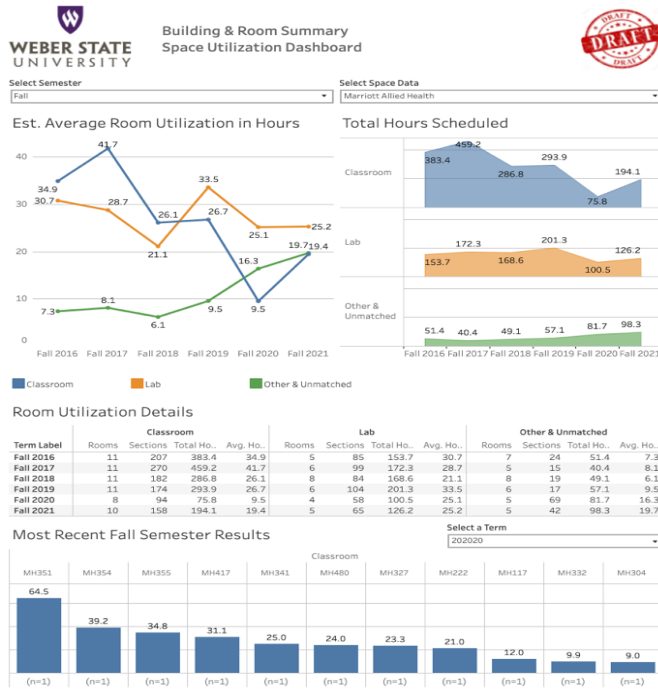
WEBER STATE UNIVERSITY

Building & Room Summary
Space Utilization Dashboard

DRAFT DRAFT DRAFT

Select Semester
Fall

Select Space Data
Marriott Allied Health

Est. Average Room Utilization in Hours

40
30
20
10
0

34.9
41.7
26.1
26.7
9.5
19.4
30.7
28.7
21.1
33.5
25.1
25.2
7.3
8.1
6.1
9.5
16.3
19.7

Fall 2016 Fall 2017 Fall 2018 Fall 2019 Fall 2020 Fall 2021

Total Hours Scheduled

Classroom
383.4
459.2
286.8
293.9
75.8
194.1

Lab
153.7
172.3
168.6
201.3
100.5
126.2

Other & Unmatched
51.4
40.4
49.1
57.1
81.7
98.3

Fall 2016 Fall 2017 Fall 2018 Fall 2019 Fall 2020 Fall 2021

Classroom Lab Other & Unmatched

Room Utilization Details

| Term Label | Classroom Rooms | Sections | Total Ho.. | Avg. Ho.. | Lab Rooms | Sections | Total Ho.. | Avg. Ho.. | Other & Unmatched Rooms | Sections | Total Ho.. | Avg. Ho.. |
|---|---|---|---|---|---|---|---|---|---|---|---|---|
| Fall 2016 | 11 | 207 | 383.4 | 34.9 | 5 | 85 | 153.7 | 30.7 | 7 | 24 | 51.4 | 7.3 |
| Fall 2017 | 11 | 270 | 459.2 | 41.7 | 6 | 99 | 172.3 | 28.7 | 5 | 15 | 40.4 | 8.1 |
| Fall 2018 | 11 | 182 | 286.8 | 26.1 | 8 | 84 | 168.6 | 21.1 | 8 | 19 | 49.1 | 6.1 |
| Fall 2019 | 11 | 174 | 293.9 | 26.7 | 6 | 104 | 201.3 | 33.5 | 6 | 17 | 57.1 | 9.5 |
| Fall 2020 | 8 | 94 | 75.8 | 9.5 | 4 | 58 | 100.5 | 25.1 | 5 | 69 | 81.7 | 16.3 |
| Fall 2021 | 10 | 158 | 194.1 | 19.4 | 5 | 65 | 126.2 | 25.2 | 5 | 42 | 98.3 | 19.7 |

Most Recent Fall Semester Results

Select a Term
202020

Classroom

| MH351 | MH354 | MH355 | MH417 | MH341 | MH480 | MH327 | MH222 | MH117 | MH332 | MH304 |
|---|---|---|---|---|---|---|---|---|---|---|
| 64.5 | 39.2 | 34.8 | 31.1 | 25.0 | 24.0 | 23.3 | 21.0 | 12.0 | 9.9 | 9.0 |
| (n=1) | (n=1) | (n=1) | (n=1) | (n=1) | (n=1) | (n=1) | (n=1) | (n=1) | (n=1) | (n=1) |